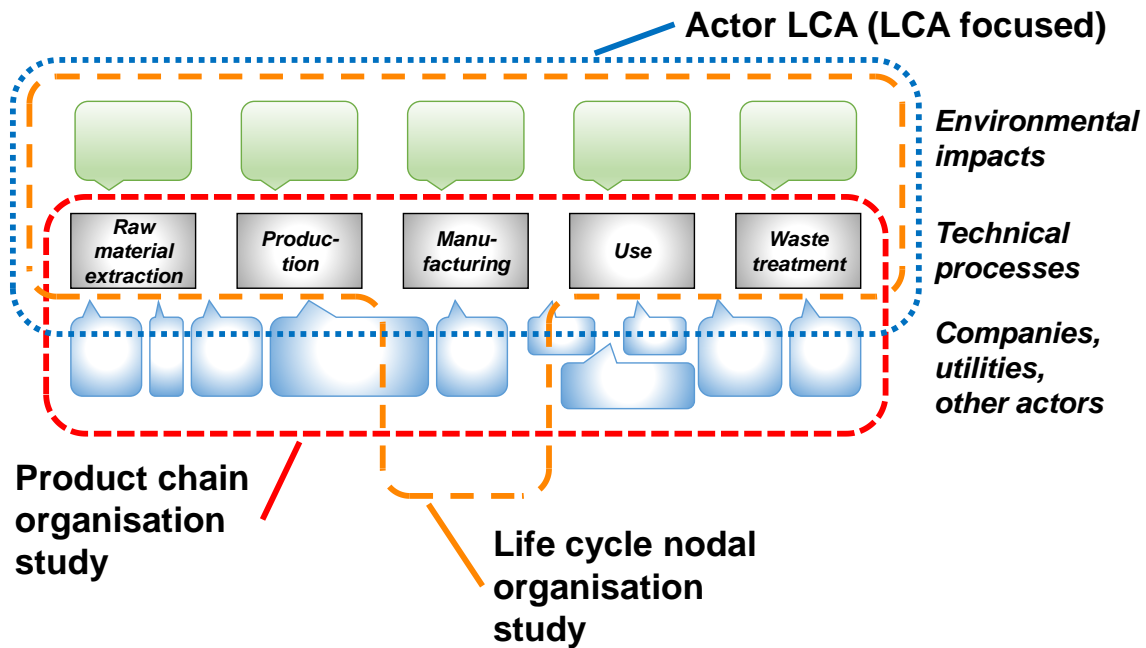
Actor LCA (LCA focused)

Environmental impacts

Raw material extraction

Production

Manufacturing

Use

Waste treatment

Technical processes

Companies, utilities, other actors

Product chain organisation study

Life cycle nodal organisation study